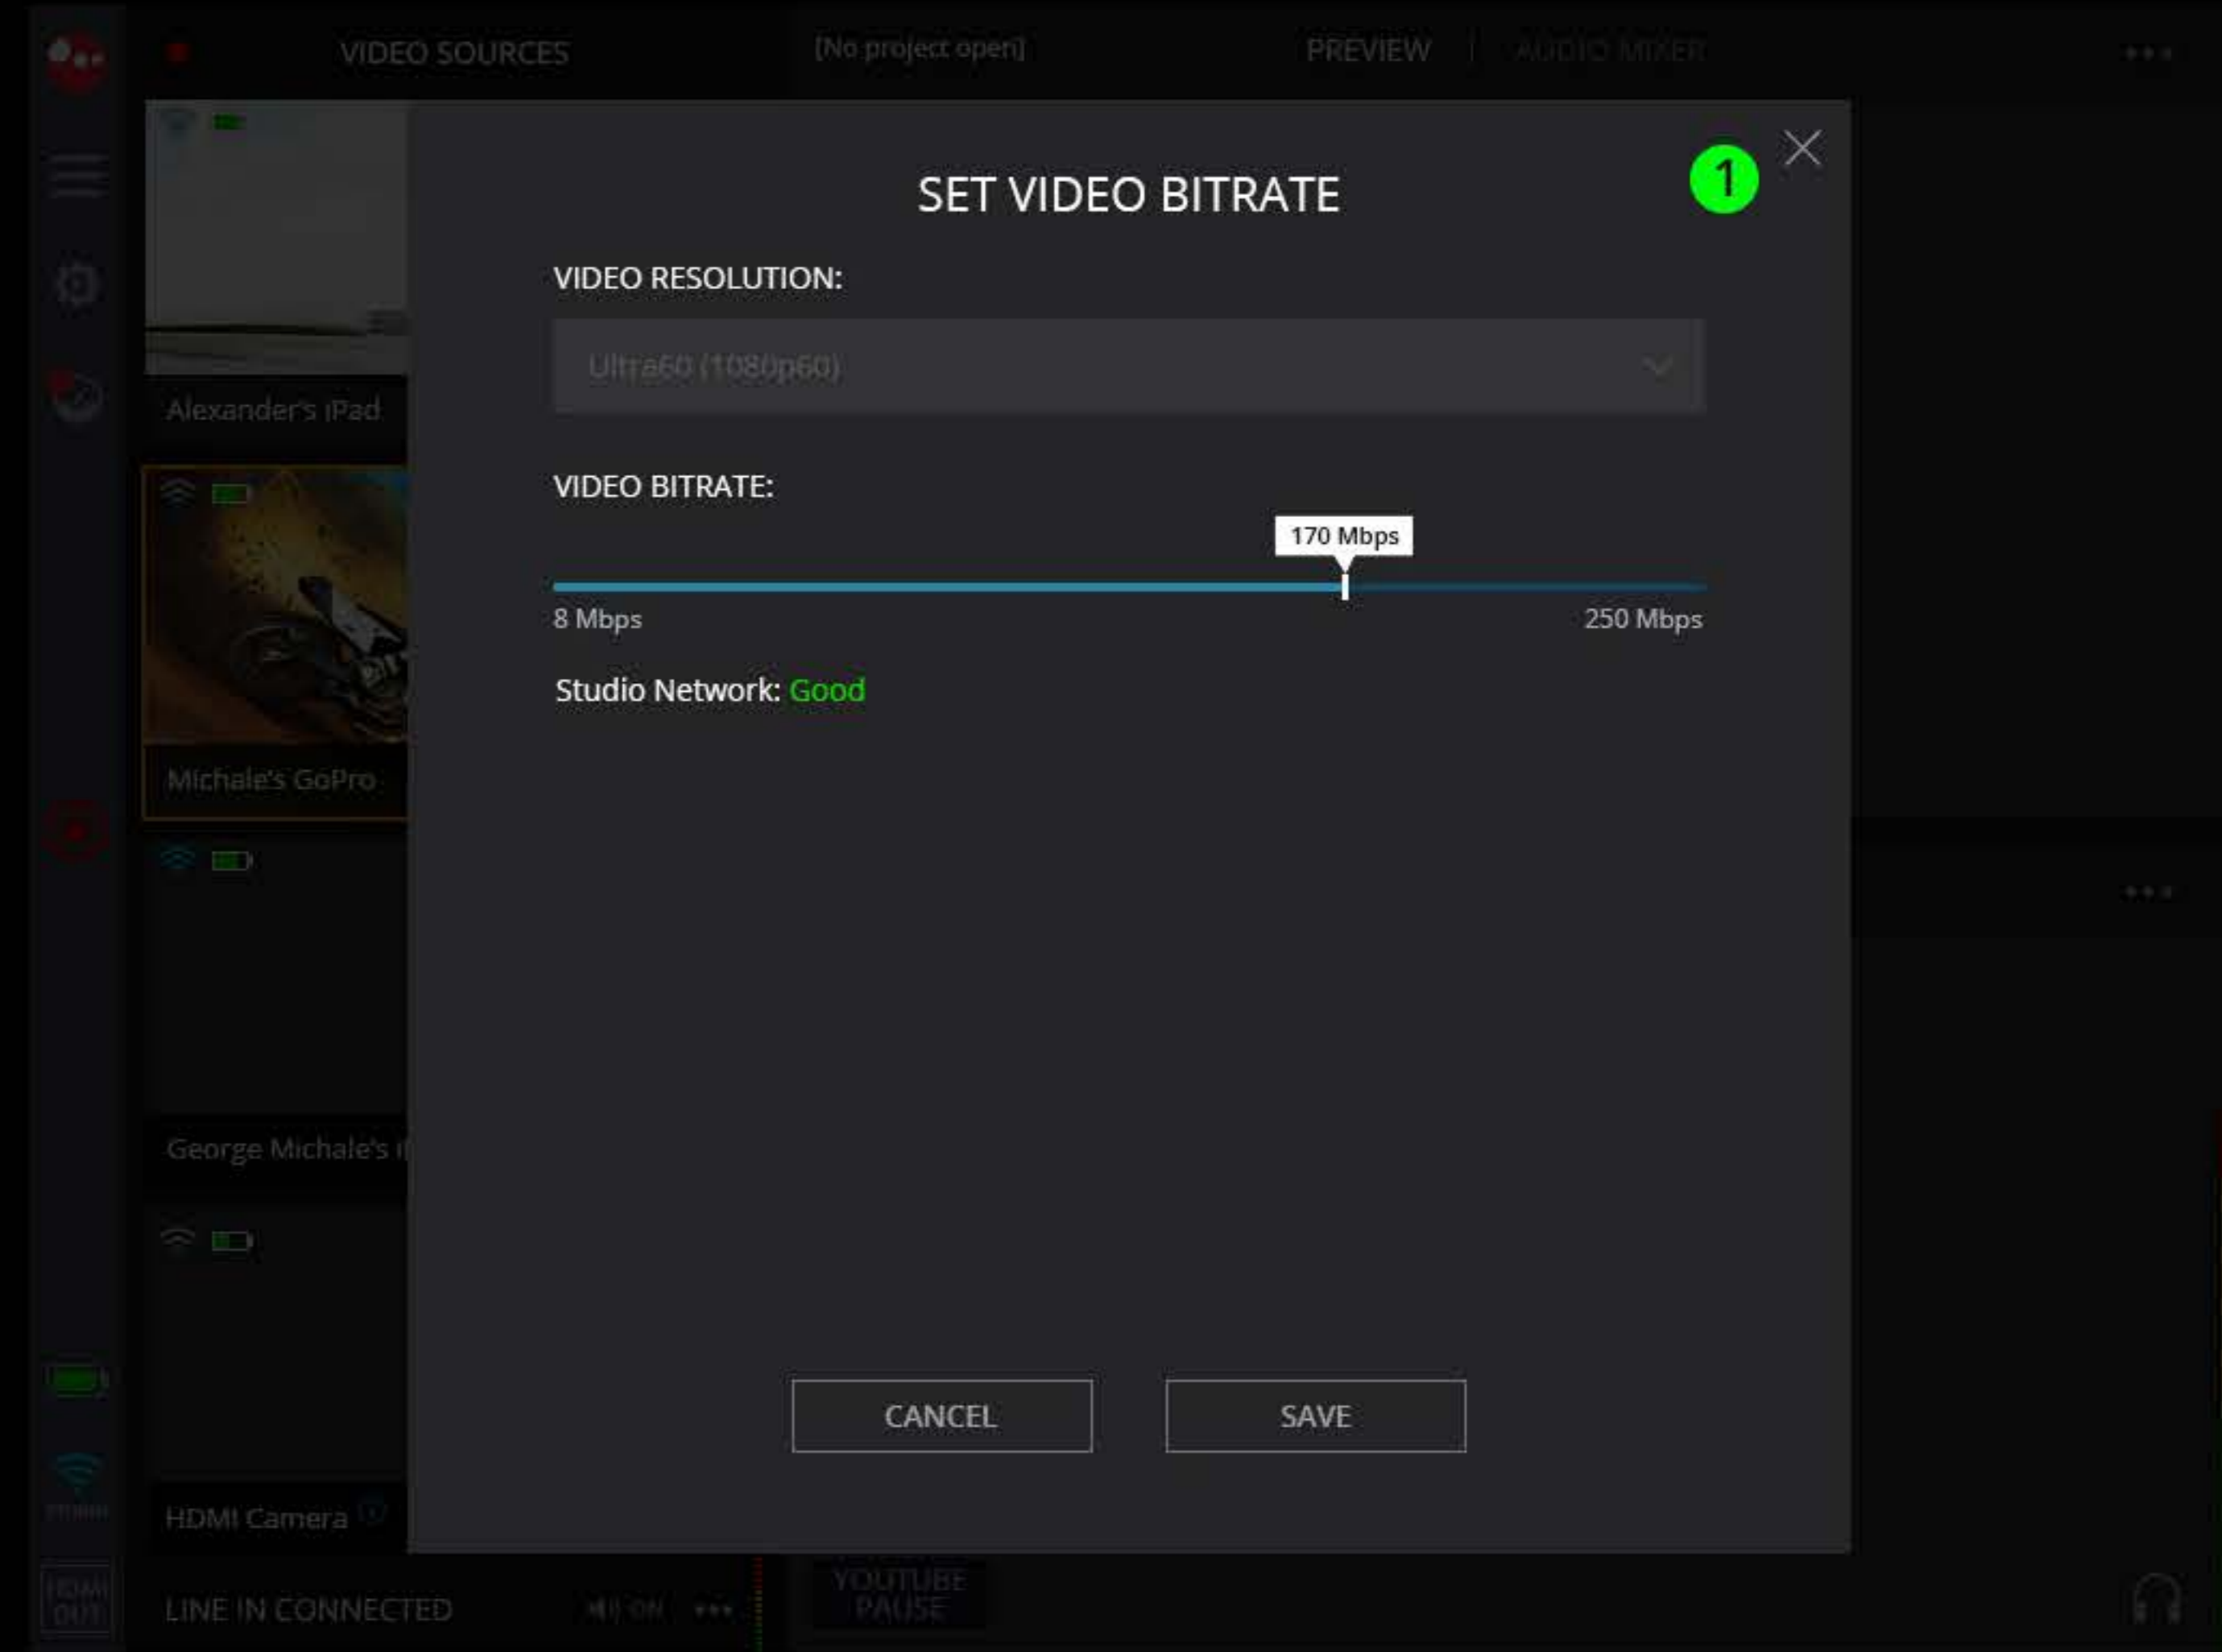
VIDEO SOURCES [No project open] PREVIEW | AUDIO MIXER

SET VIDEO BITRATE

1

VIDEO RESOLUTION:

Ultra60 (1080p60)

VIDEO BITRATE:

170 Mbps

8 Mbps

250 Mbps

Studio Network: Good

CANCEL

SAVE

Alexander's iPad

Michale's GoPro

George Michale's i

HDMI Camera

LINE IN CONNECTED

ON

YOUTUBE PAUSE

HDMI OUT